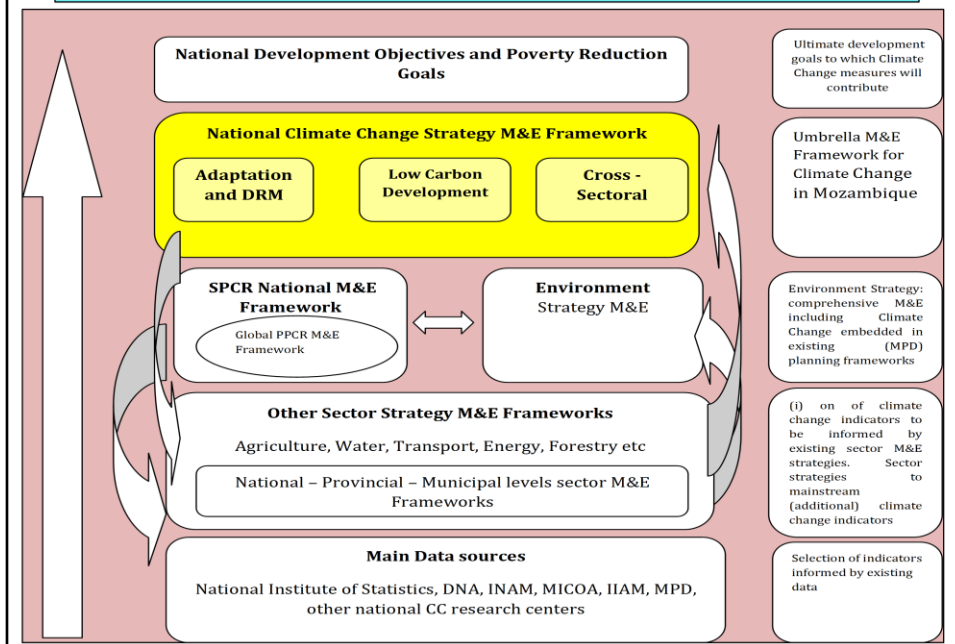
National Development Objectives and Poverty Reduction Goals

Ultimate development goals to which Climate Change measures will contribute

National Climate Change Strategy M&E Framework

Adaptation and DRM

Low Carbon Development

Cross - Sectoral

Umbrella M&E Framework for Climate Change in Mozambique

SPCR National M&E Framework

Global PPCR M&E Framework

Environment Strategy M&E

Environment Strategy: comprehensive M&E including Climate Change embedded in existing (MPD) planning frameworks

Other Sector Strategy M&E Frameworks

Agriculture, Water, Transport, Energy, Forestry etc

National – Provincial – Municipal levels sector M&E Frameworks

(i) on of climate change indicators to be informed by existing sector M&E strategies. Sector strategies to mainstream (additional) climate change indicators

Main Data sources

National Institute of Statistics, DNA, INAM, MICOA, IIAM, MPD, other national CC research centers

Selection of indicators informed by existing data